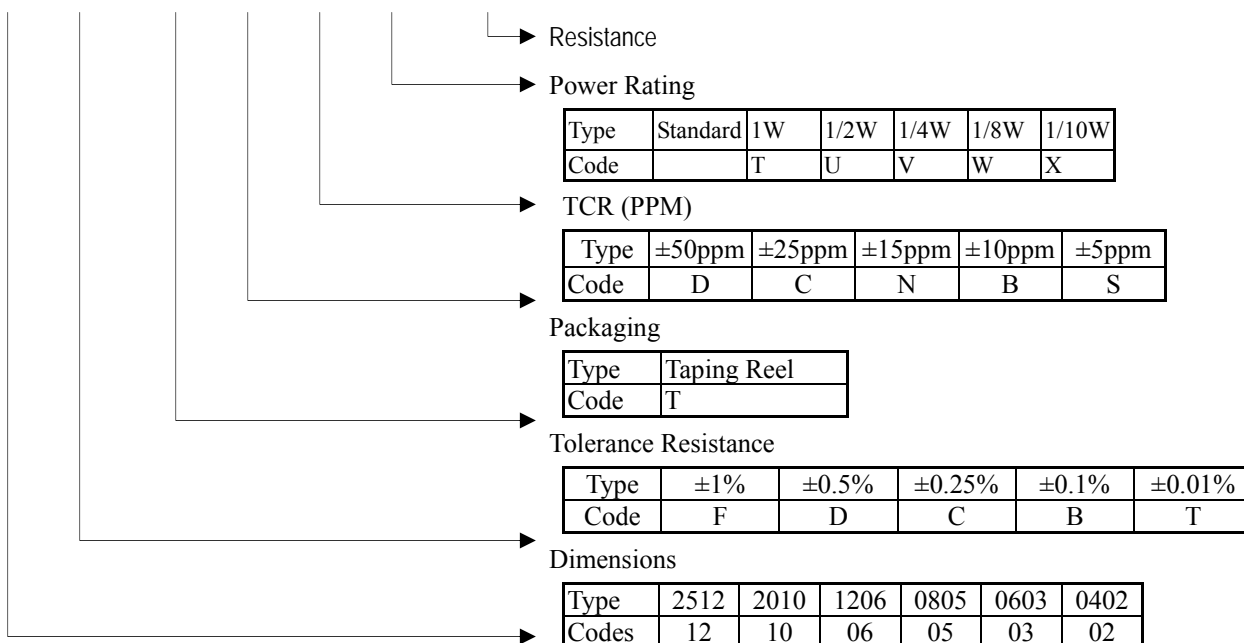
Resistance

Power Rating

| Type | Standard | 1W | 1/2W | 1/4W | 1/8W | 1/10W |
|---|---|---|---|---|---|---|
| Code | | T | U | V | W | X |

TCR (PPM)

| Type | ±50ppm | ±25ppm | ±15ppm | ±10ppm | ±5ppm |
|---|---|---|---|---|---|
| Code | D | C | N | B | S |

Packaging

| Type | Taping Reel |
|---|---|
| Code | T |

Tolerance Resistance

| Type | ±1% | ±0.5% | ±0.25% | ±0.1% | ±0.01% |
|---|---|---|---|---|---|
| Code | F | D | C | B | T |

Dimensions

| Type | 2512 | 2010 | 1206 | 0805 | 0603 | 0402 |
|---|---|---|---|---|---|---|
| Codes | 12 | 10 | 06 | 05 | 03 | 02 |